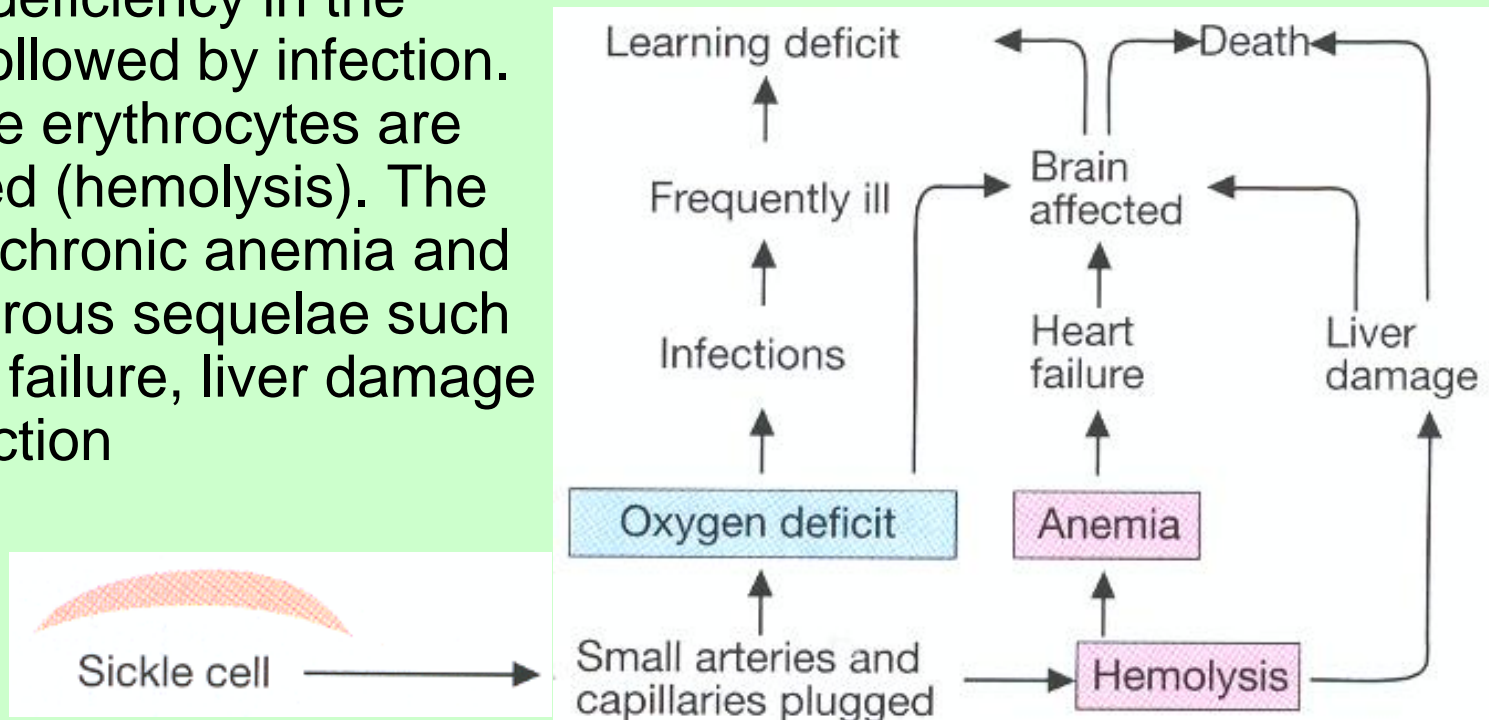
deficiency in the
ollowed by infection.
e erythrocytes are
ed (hemolysis). The
chronic anemia and
rous sequelae such
failure, liver damage
ction

Learning deficit
Death
Brain affected
Frequently ill
Infections
Heart failure
Liver damage
Oxygen deficit
Anemia
Sickle cell
Small arteries and capillaries plugged
Hemolysis